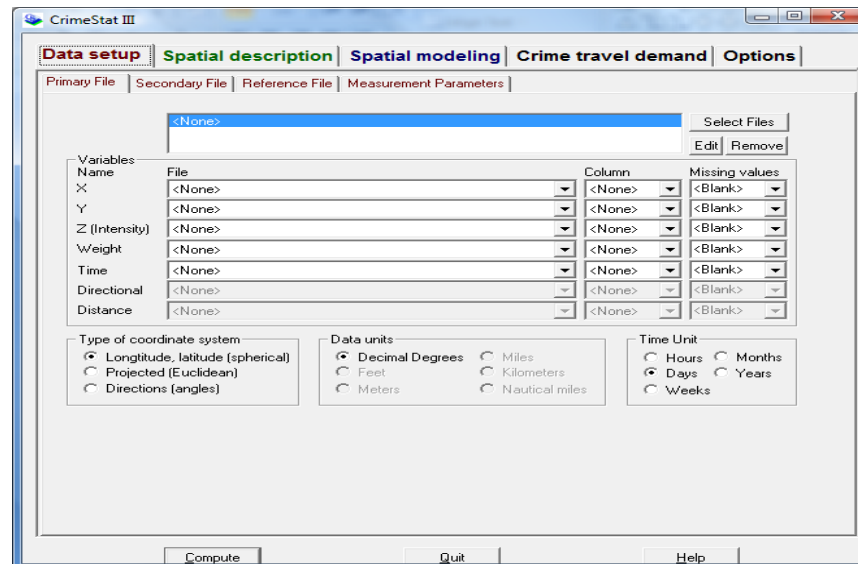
CrimeStat III

Data setup | Spatial description | Spatial modeling | Crime travel demand | Options

Primary File | Secondary File | Reference File | Measurement Parameters

<None>

Select Files

Edit | Remove

Variables

| Name | File | Column | Missing values |
|---|---|---|---|
| X | <None> | <None> | <Blank> |
| Y | <None> | <None> | <Blank> |
| Z (Intensity) | <None> | <None> | <Blank> |
| Weight | <None> | <None> | <Blank> |
| Time | <None> | <None> | <Blank> |
| Directional | <None> | <None> | <Blank> |
| Distance | <None> | <None> | <Blank> |

Type of coordinate system
Longtitude, latitude (spherical)
Projected (Euclidean)
Directions (angles)

Data units
Decimal Degrees
Miles
Feet
Kilometers
Meters
Nautical miles

Time Unit
Hours
Months
Days
Years
Weeks

Compute | Quit | Help